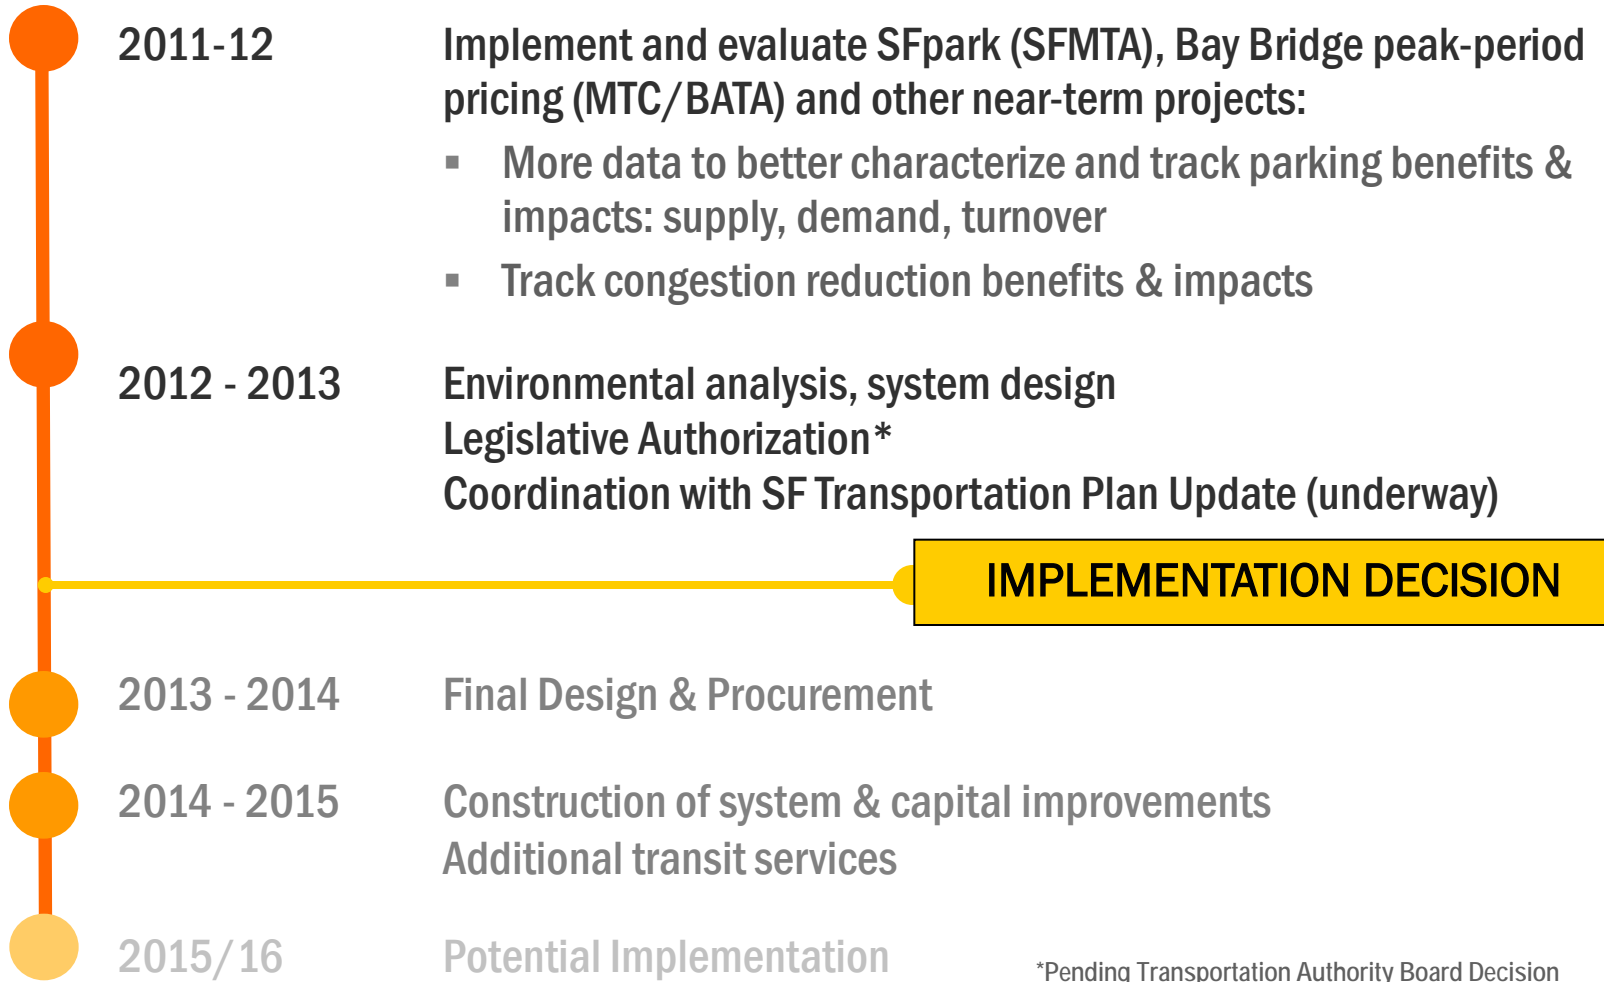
2011-12

Implement and evaluate SFpark (SFMTA), Bay Bridge peak-period pricing (MTC/BATA) and other near-term projects:

- More data to better characterize and track parking benefits & impacts: supply, demand, turnover
- Track congestion reduction benefits & impacts

2012 - 2013

Environmental analysis, system design
Legislative Authorization*
Coordination with SF Transportation Plan Update (underway)

IMPLEMENTATION DECISION

2013 - 2014

Final Design & Procurement

2014 - 2015

Construction of system & capital improvements
Additional transit services

2015/16

Potential Implementation

*Pending Transportation Authority Board Decision